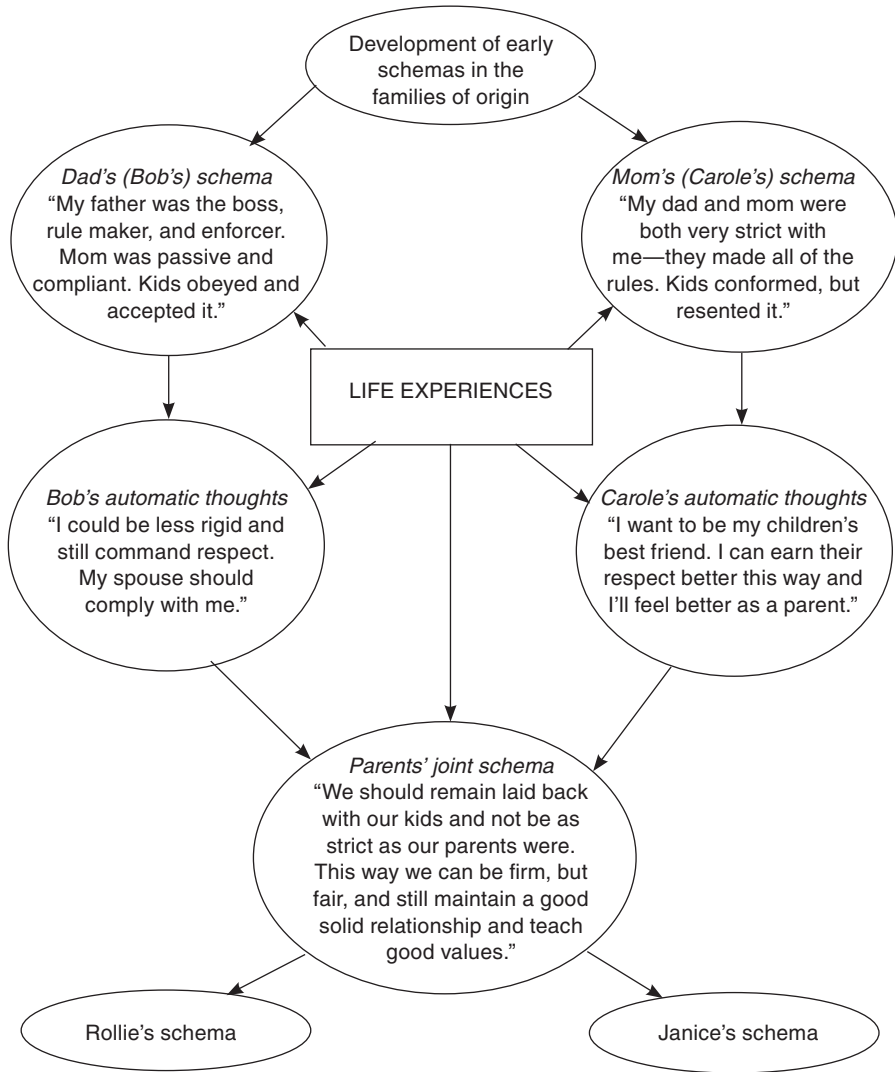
Development of early schemas in the families of origin

Dad's (Bob's) schema
"My father was the boss, rule maker, and enforcer. Mom was passive and compliant. Kids obeyed and accepted it."

Mom's (Carole's) schema
"My dad and mom were both very strict with me—they made all of the rules. Kids conformed, but resented it."

LIFE EXPERIENCES

Bob's automatic thoughts
"I could be less rigid and still command respect. My spouse should comply with me."

Carole's automatic thoughts
"I want to be my children's best friend. I can earn their respect better this way and I'll feel better as a parent."

Parents' joint schema
"We should remain laid back with our kids and not be as strict as our parents were. This way we can be firm, but fair, and still maintain a good solid relationship and teach good values."

Rollie's schema

Janice's schema